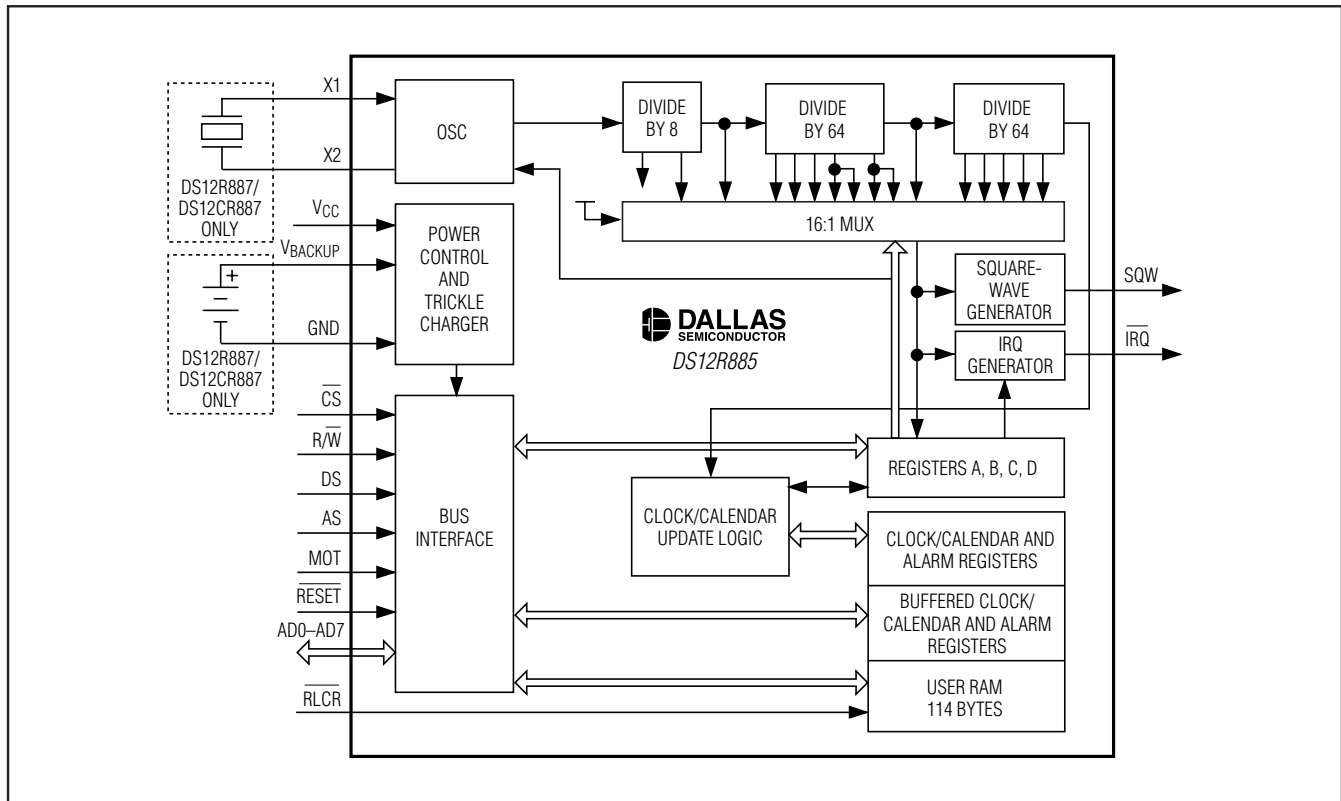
X1

X2

DS12R887/ DS12CR887 ONLY

$V_{CC}$

$V_{BACKUP}$

+

GND

DS12R887/ DS12CR887 ONLY

$\overline{CS}$

$R/\overline{W}$

DS

AS

MOT

$\overline{RESET}$

AD0–AD7

$\overline{RLCR}$

OSC

POWER CONTROL AND TRICKLE CHARGER

BUS INTERFACE

DIVIDE BY 8

DIVIDE BY 64

DIVIDE BY 64

16:1 MUX

SQUARE-WAVE GENERATOR

SQW

IRQ GENERATOR

$\overline{IRQ}$

DALLAS SEMICONDUCTOR

DS12R885

REGISTERS A, B, C, D

CLOCK/CALENDAR UPDATE LOGIC

CLOCK/CALENDAR AND ALARM REGISTERS

BUFFERED CLOCK/ CALENDAR AND ALARM REGISTERS

USER RAM 114 BYTES